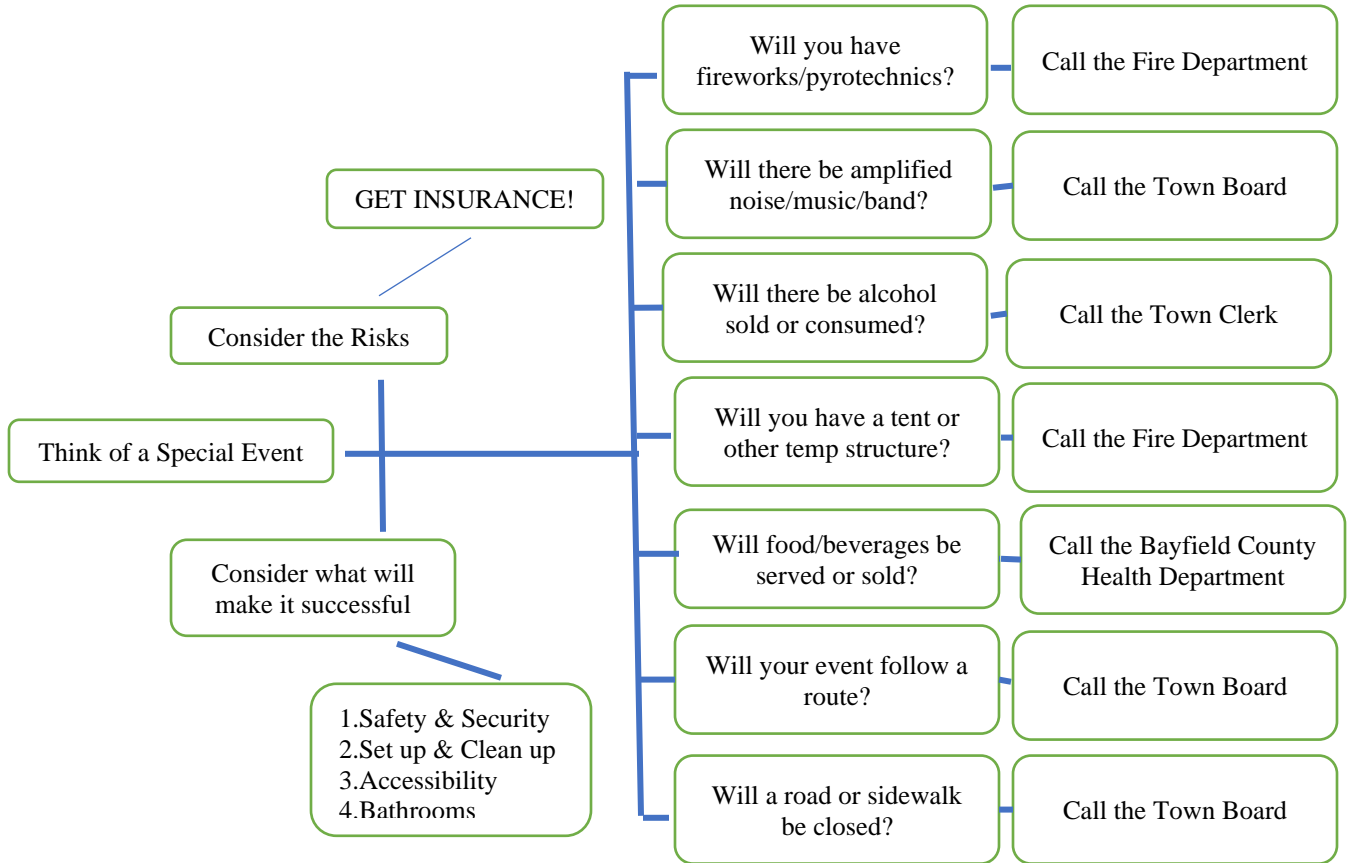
GET INSURANCE!

Consider the Risks

Think of a Special Event

Consider what will make it successful

1.Safety & Security
2.Set up & Clean up
3.Accessibility
4.Bathrooms

Will you have fireworks/pyrotechnics?

Call the Fire Department

Will there be amplified noise/music/band?

Call the Town Board

Will there be alcohol sold or consumed?

Call the Town Clerk

Will you have a tent or other temp structure?

Call the Fire Department

Will food/beverages be served or sold?

Call the Bayfield County Health Department

Will your event follow a route?

Call the Town Board

Will a road or sidewalk be closed?

Call the Town Board